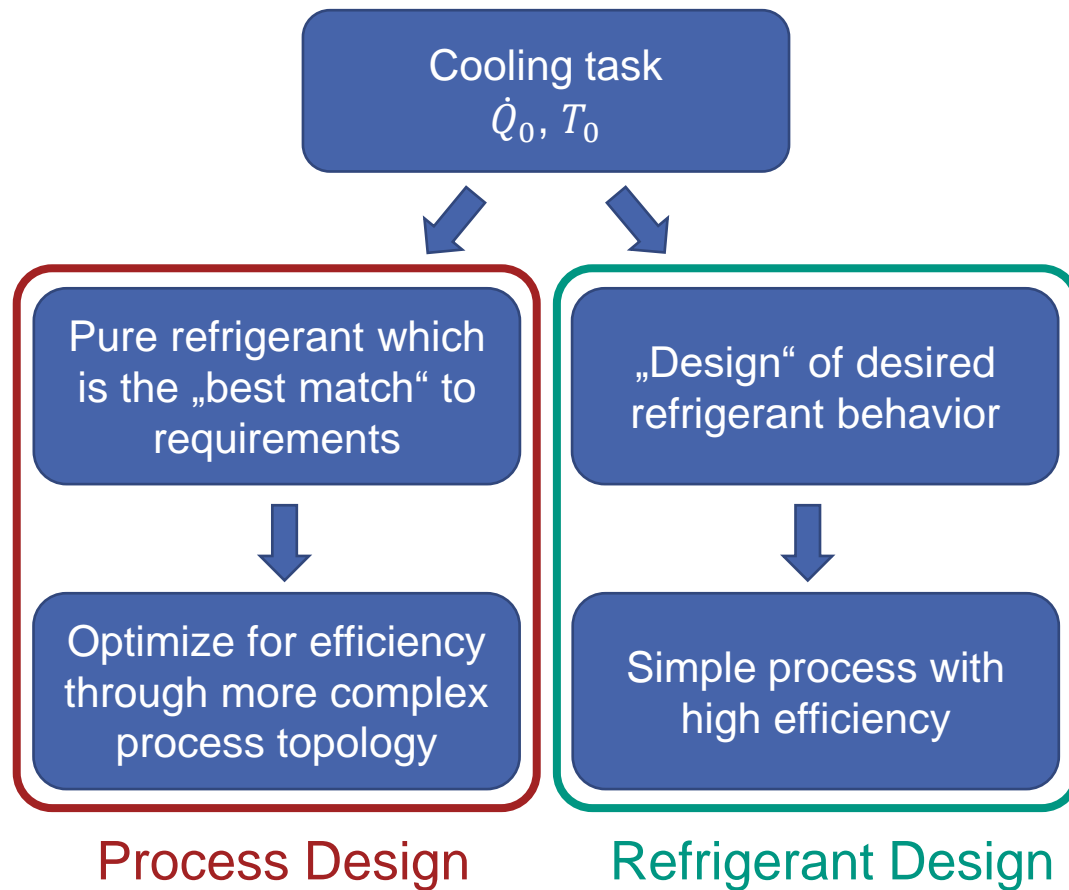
Cooling task
$\dot{Q}_0, T_0$

Pure refrigerant which is the „best match“ to requirements

Optimize for efficiency through more complex process topology

Process Design

„Design“ of desired refrigerant behavior

Simple process with high efficiency

Refrigerant Design